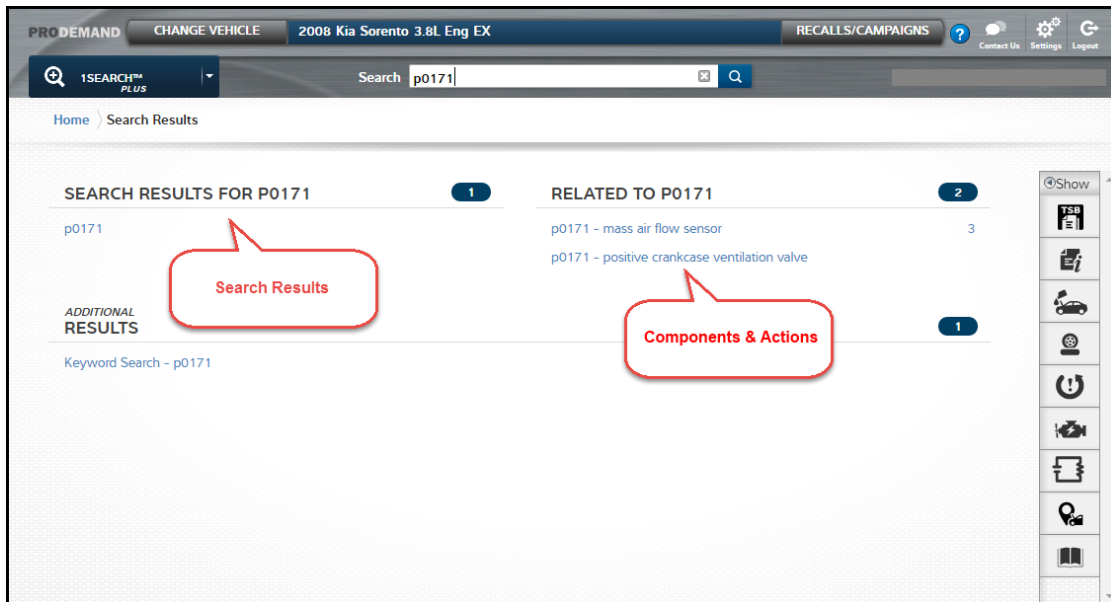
PRODEMAND CHANGE VEHICLE 2008 Kia Sorento 3.8L Eng EX RECALLS/CAMPAIGNS ? Contact Us Settings Logout

1SEARCH™ PLUS

Search p0171

Home Search Results

SEARCH RESULTS FOR P0171 1

p0171

Search Results

ADDITIONAL RESULTS

Keyword Search - p0171

RELATED TO P0171 2

p0171 - mass air flow sensor 3

p0171 - positive crankcase ventilation valve

Components & Actions

1

Show

TSB